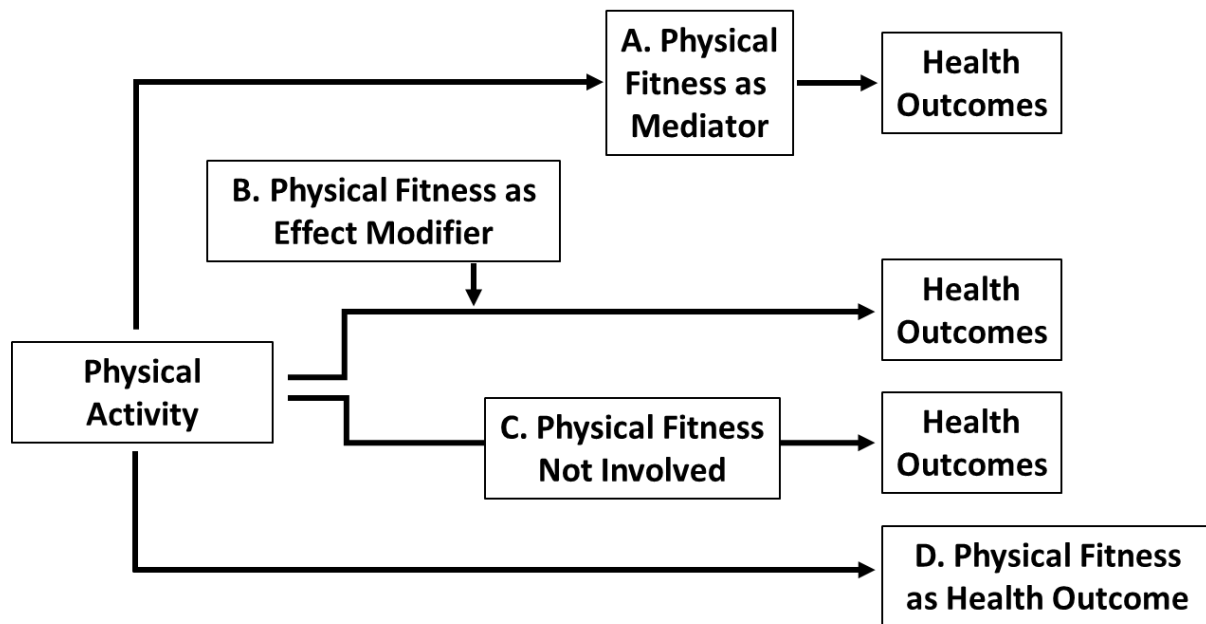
A. Physical Fitness as Mediator

Health Outcomes

B. Physical Fitness as Effect Modifier

Health Outcomes

Physical Activity

C. Physical Fitness Not Involved

Health Outcomes

D. Physical Fitness as Health Outcome